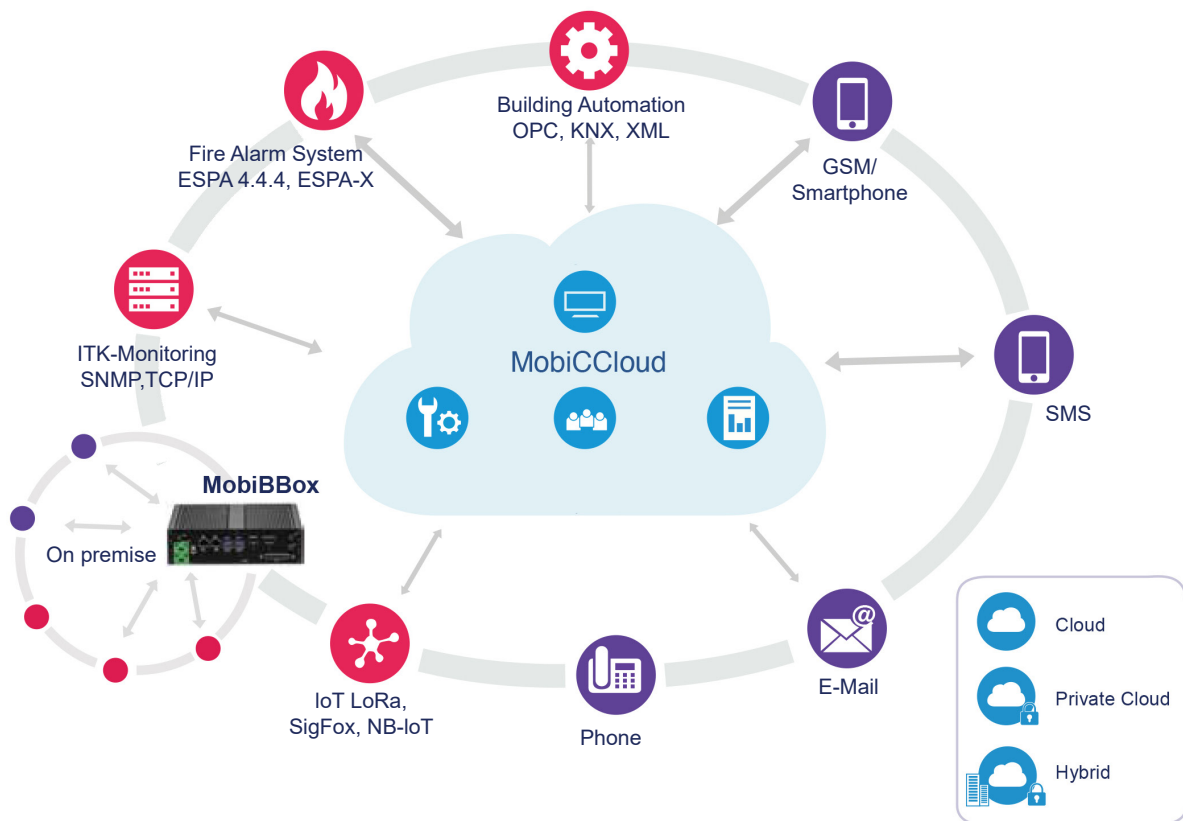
Building Automation
OPC, KNX, XML

Fire Alarm System
ESPA 4.4.4, ESPA-X

GSM/
Smartphone

ITK-Monitoring
SNMP,TCP/IP

MobiCCloud

SMS

MobiBBox

On premise

IoT LoRa,
SigFox, NB-IoT

Phone

E-Mail

Cloud

Private Cloud

Hybrid